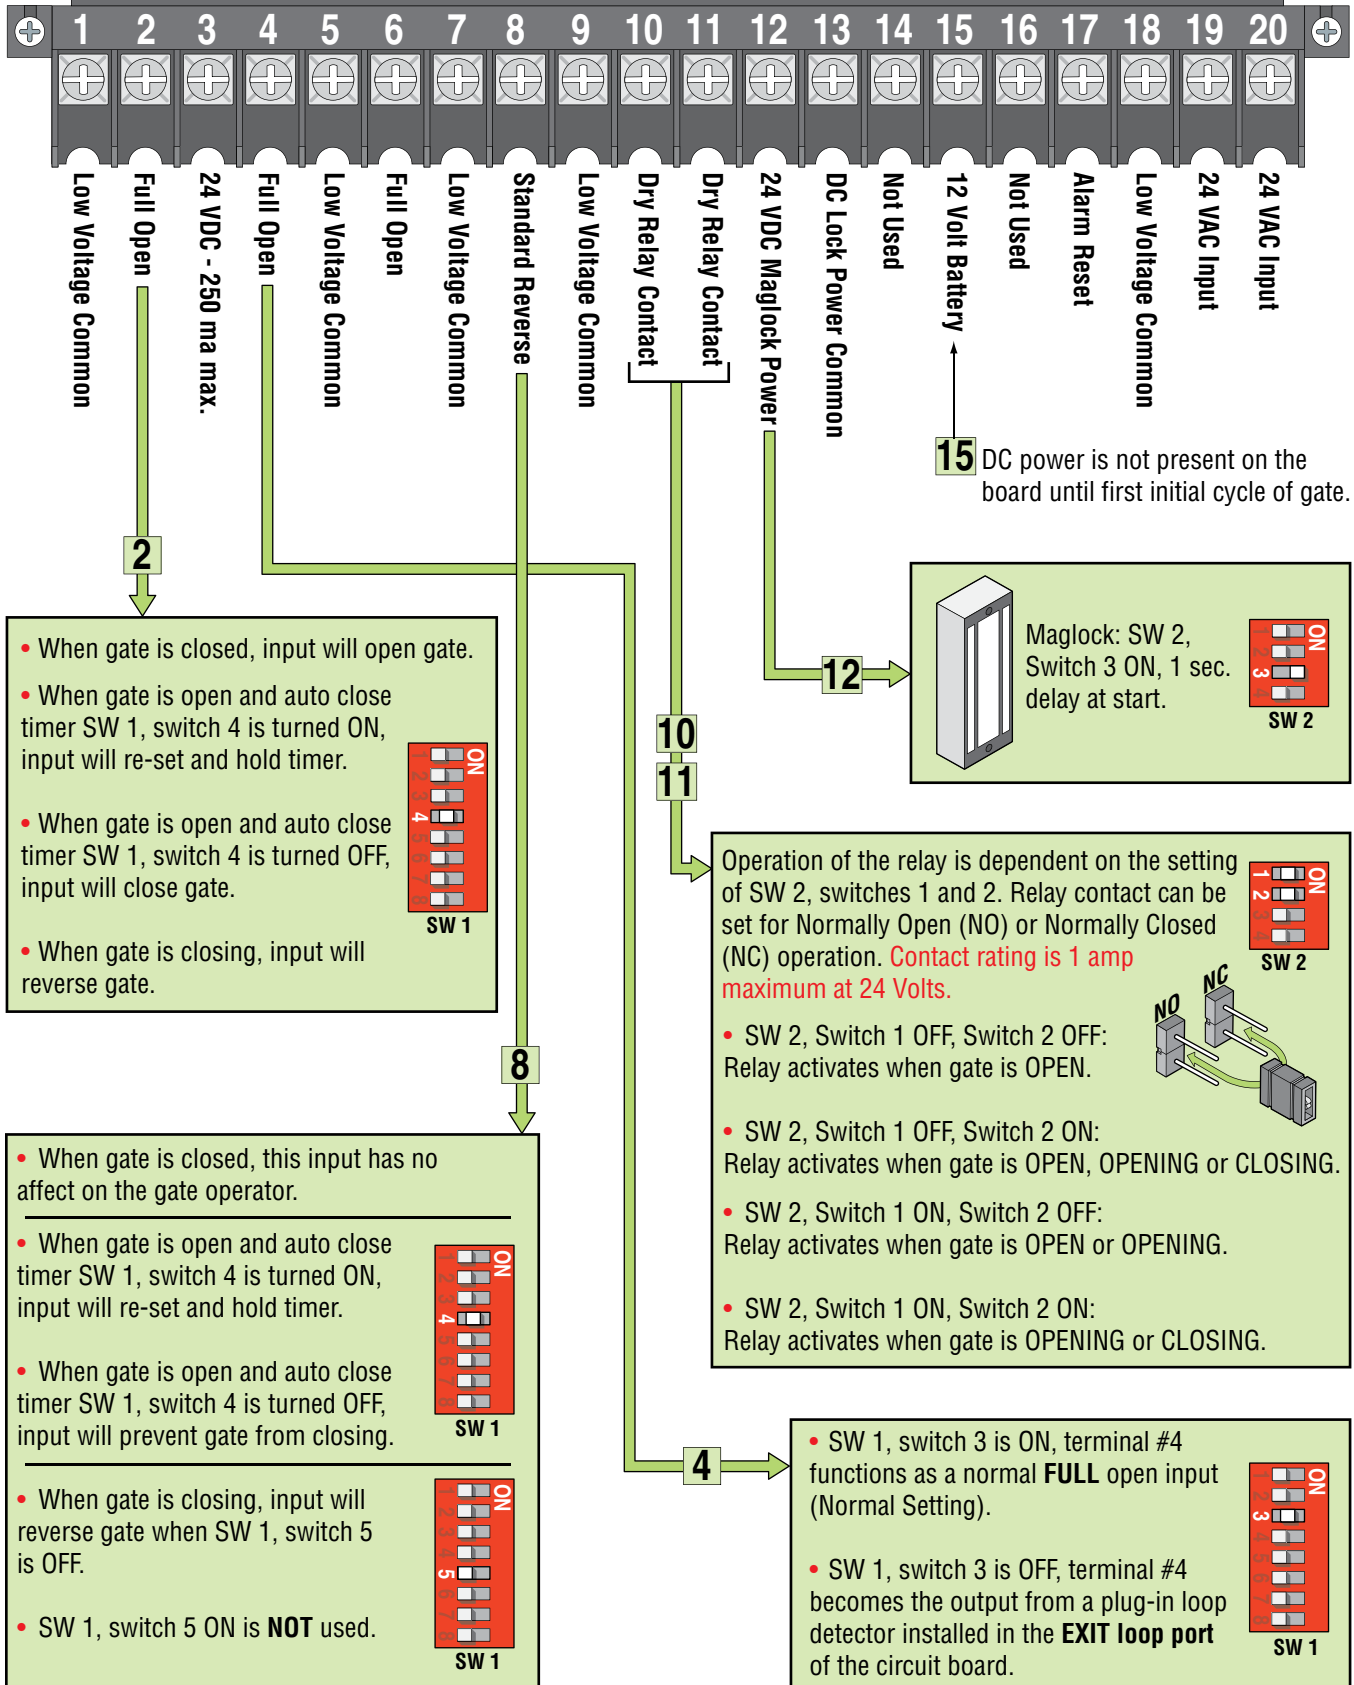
1 2 3 4 5 6 7 8 9 10 11 12 13 14 15 16 17 18 19 20

Low Voltage Common
Full Open
24 VDC - 250 ma max.
Full Open
Low Voltage Common
Full Open
Low Voltage Common
Standard Reverse
Low Voltage Common
Dry Relay Contact
Dry Relay Contact
24 VDC Maglock Power
DC Lock Power Common
Not Used
12 Volt Battery
Not Used
Alarm Reset
Low Voltage Common
24 VAC Input
24 VAC Input

15 DC power is not present on the board until first initial cycle of gate.

2

• When gate is closed, input will open gate.

• When gate is open and auto close timer SW 1, switch 4 is turned ON, input will re-set and hold timer.

• When gate is open and auto close timer SW 1, switch 4 is turned OFF, input will close gate.

• When gate is closing, input will reverse gate.

ON 4 SW 1

12

Maglock: SW 2, Switch 3 ON, 1 sec. delay at start.

ON 3 SW 2

10
11

Operation of the relay is dependent on the setting of SW 2, switches 1 and 2. Relay contact can be set for Normally Open (NO) or Normally Closed (NC) operation. Contact rating is 1 amp maximum at 24 Volts.

ON 1 2 SW 2

NO NC

• SW 2, Switch 1 OFF, Switch 2 OFF: Relay activates when gate is OPEN.

• SW 2, Switch 1 OFF, Switch 2 ON: Relay activates when gate is OPEN, OPENING or CLOSING.

• SW 2, Switch 1 ON, Switch 2 OFF: Relay activates when gate is OPEN or OPENING.

• SW 2, Switch 1 ON, Switch 2 ON: Relay activates when gate is OPENING or CLOSING.

8

• When gate is closed, this input has no affect on the gate operator.

• When gate is open and auto close timer SW 1, switch 4 is turned ON, input will re-set and hold timer.

• When gate is open and auto close timer SW 1, switch 4 is turned OFF, input will prevent gate from closing.

ON 4 SW 1

• When gate is closing, input will reverse gate when SW 1, switch 5 is OFF.

• SW 1, switch 5 ON is NOT used.

ON 5 SW 1

4

• SW 1, switch 3 is ON, terminal #4 functions as a normal FULL open input (Normal Setting).

• SW 1, switch 3 is OFF, terminal #4 becomes the output from a plug-in loop detector installed in the EXIT loop port of the circuit board.

ON 3 SW 1